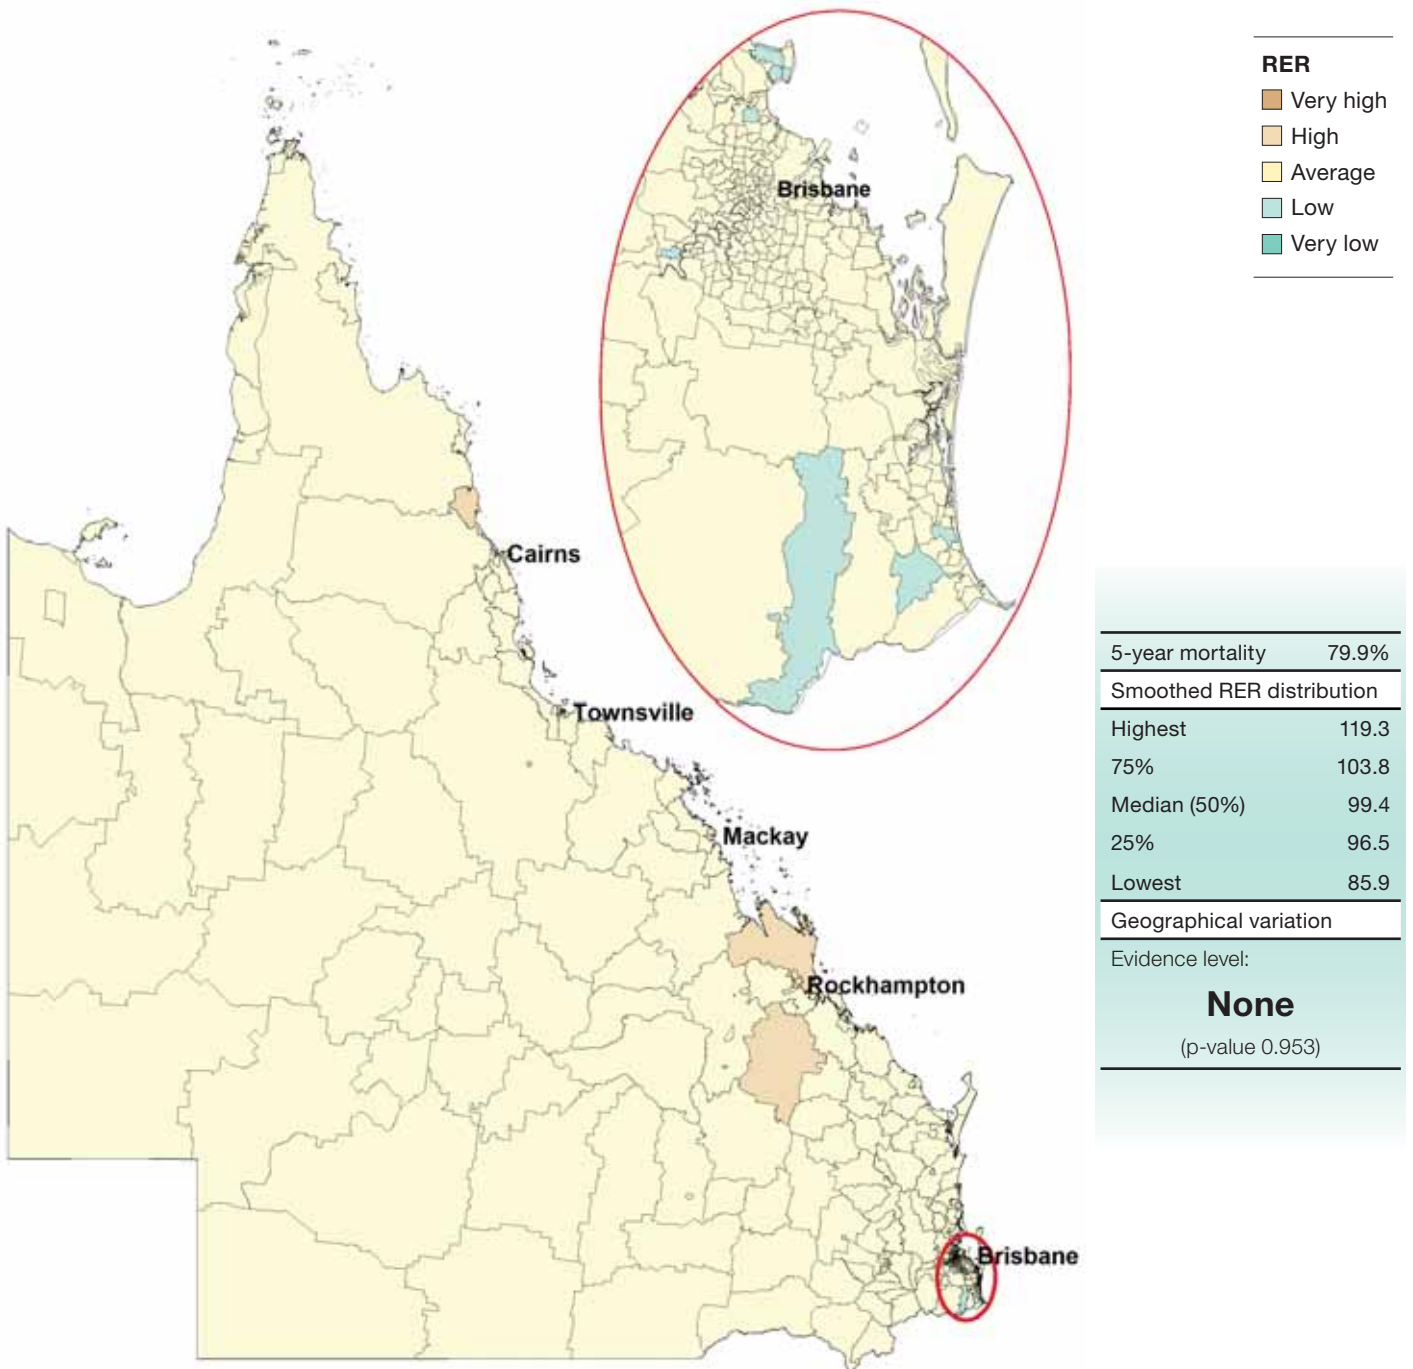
Brisbane

RER
Very high
High
Average
Low
Very low

Cairns

Townsville

Mackay

Rockhampton

Brisbane

| 5-year mortality | 79.9% |
|---|---|
| Smoothed RER distribution | |
| Highest | 119.3 |
| 75% | 103.8 |
| Median (50%) | 99.4 |
| 25% | 96.5 |
| Lowest | 85.9 |
| Geographical variation | |

Evidence level:

None

(p-value 0.953)